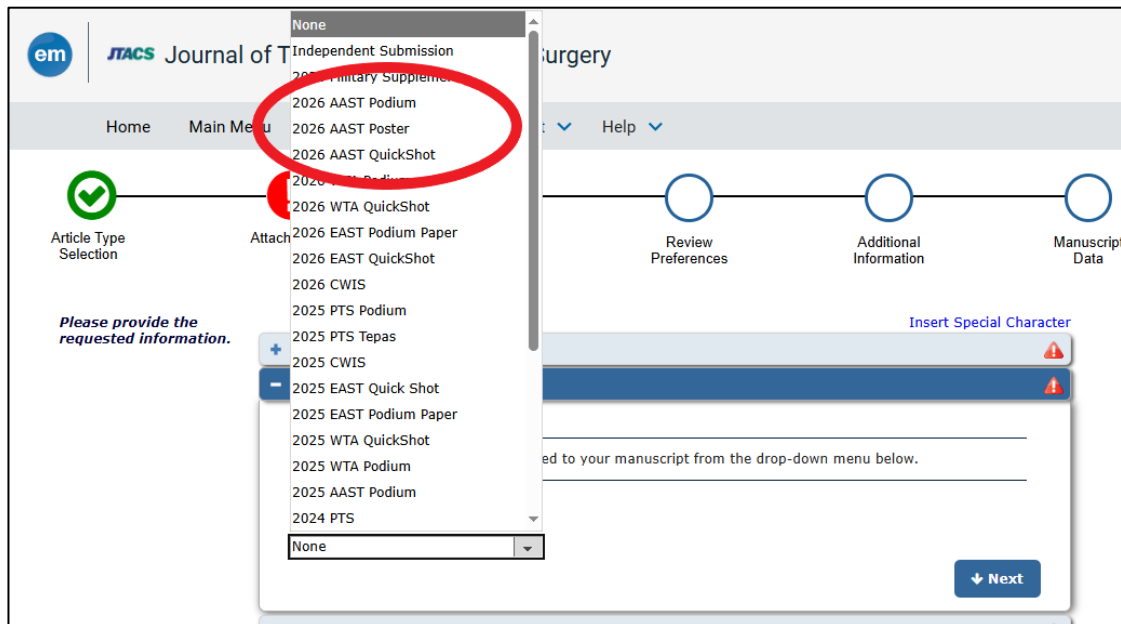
em JTACS Journal of T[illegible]urgery

Home Main Me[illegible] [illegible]t Help

Article Type Selection

Attach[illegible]

Review Preferences

Additional Information

Manuscript Data

Please provide the requested information.

Insert Special Character

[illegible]ed to your manuscript from the drop-down menu below.

None
Independent Submission
20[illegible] Military Supplemen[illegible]
2026 AAST Podium
2026 AAST Poster
2026 AAST QuickShot
2026 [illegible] Podium
2026 WTA QuickShot
2026 EAST Podium Paper
2026 EAST QuickShot
2026 CWIS
2025 PTS Podium
2025 PTS Tepas
2025 CWIS
2025 EAST Quick Shot
2025 EAST Podium Paper
2025 WTA QuickShot
2025 WTA Podium
2025 AAST Podium
2024 PTS

None

Next